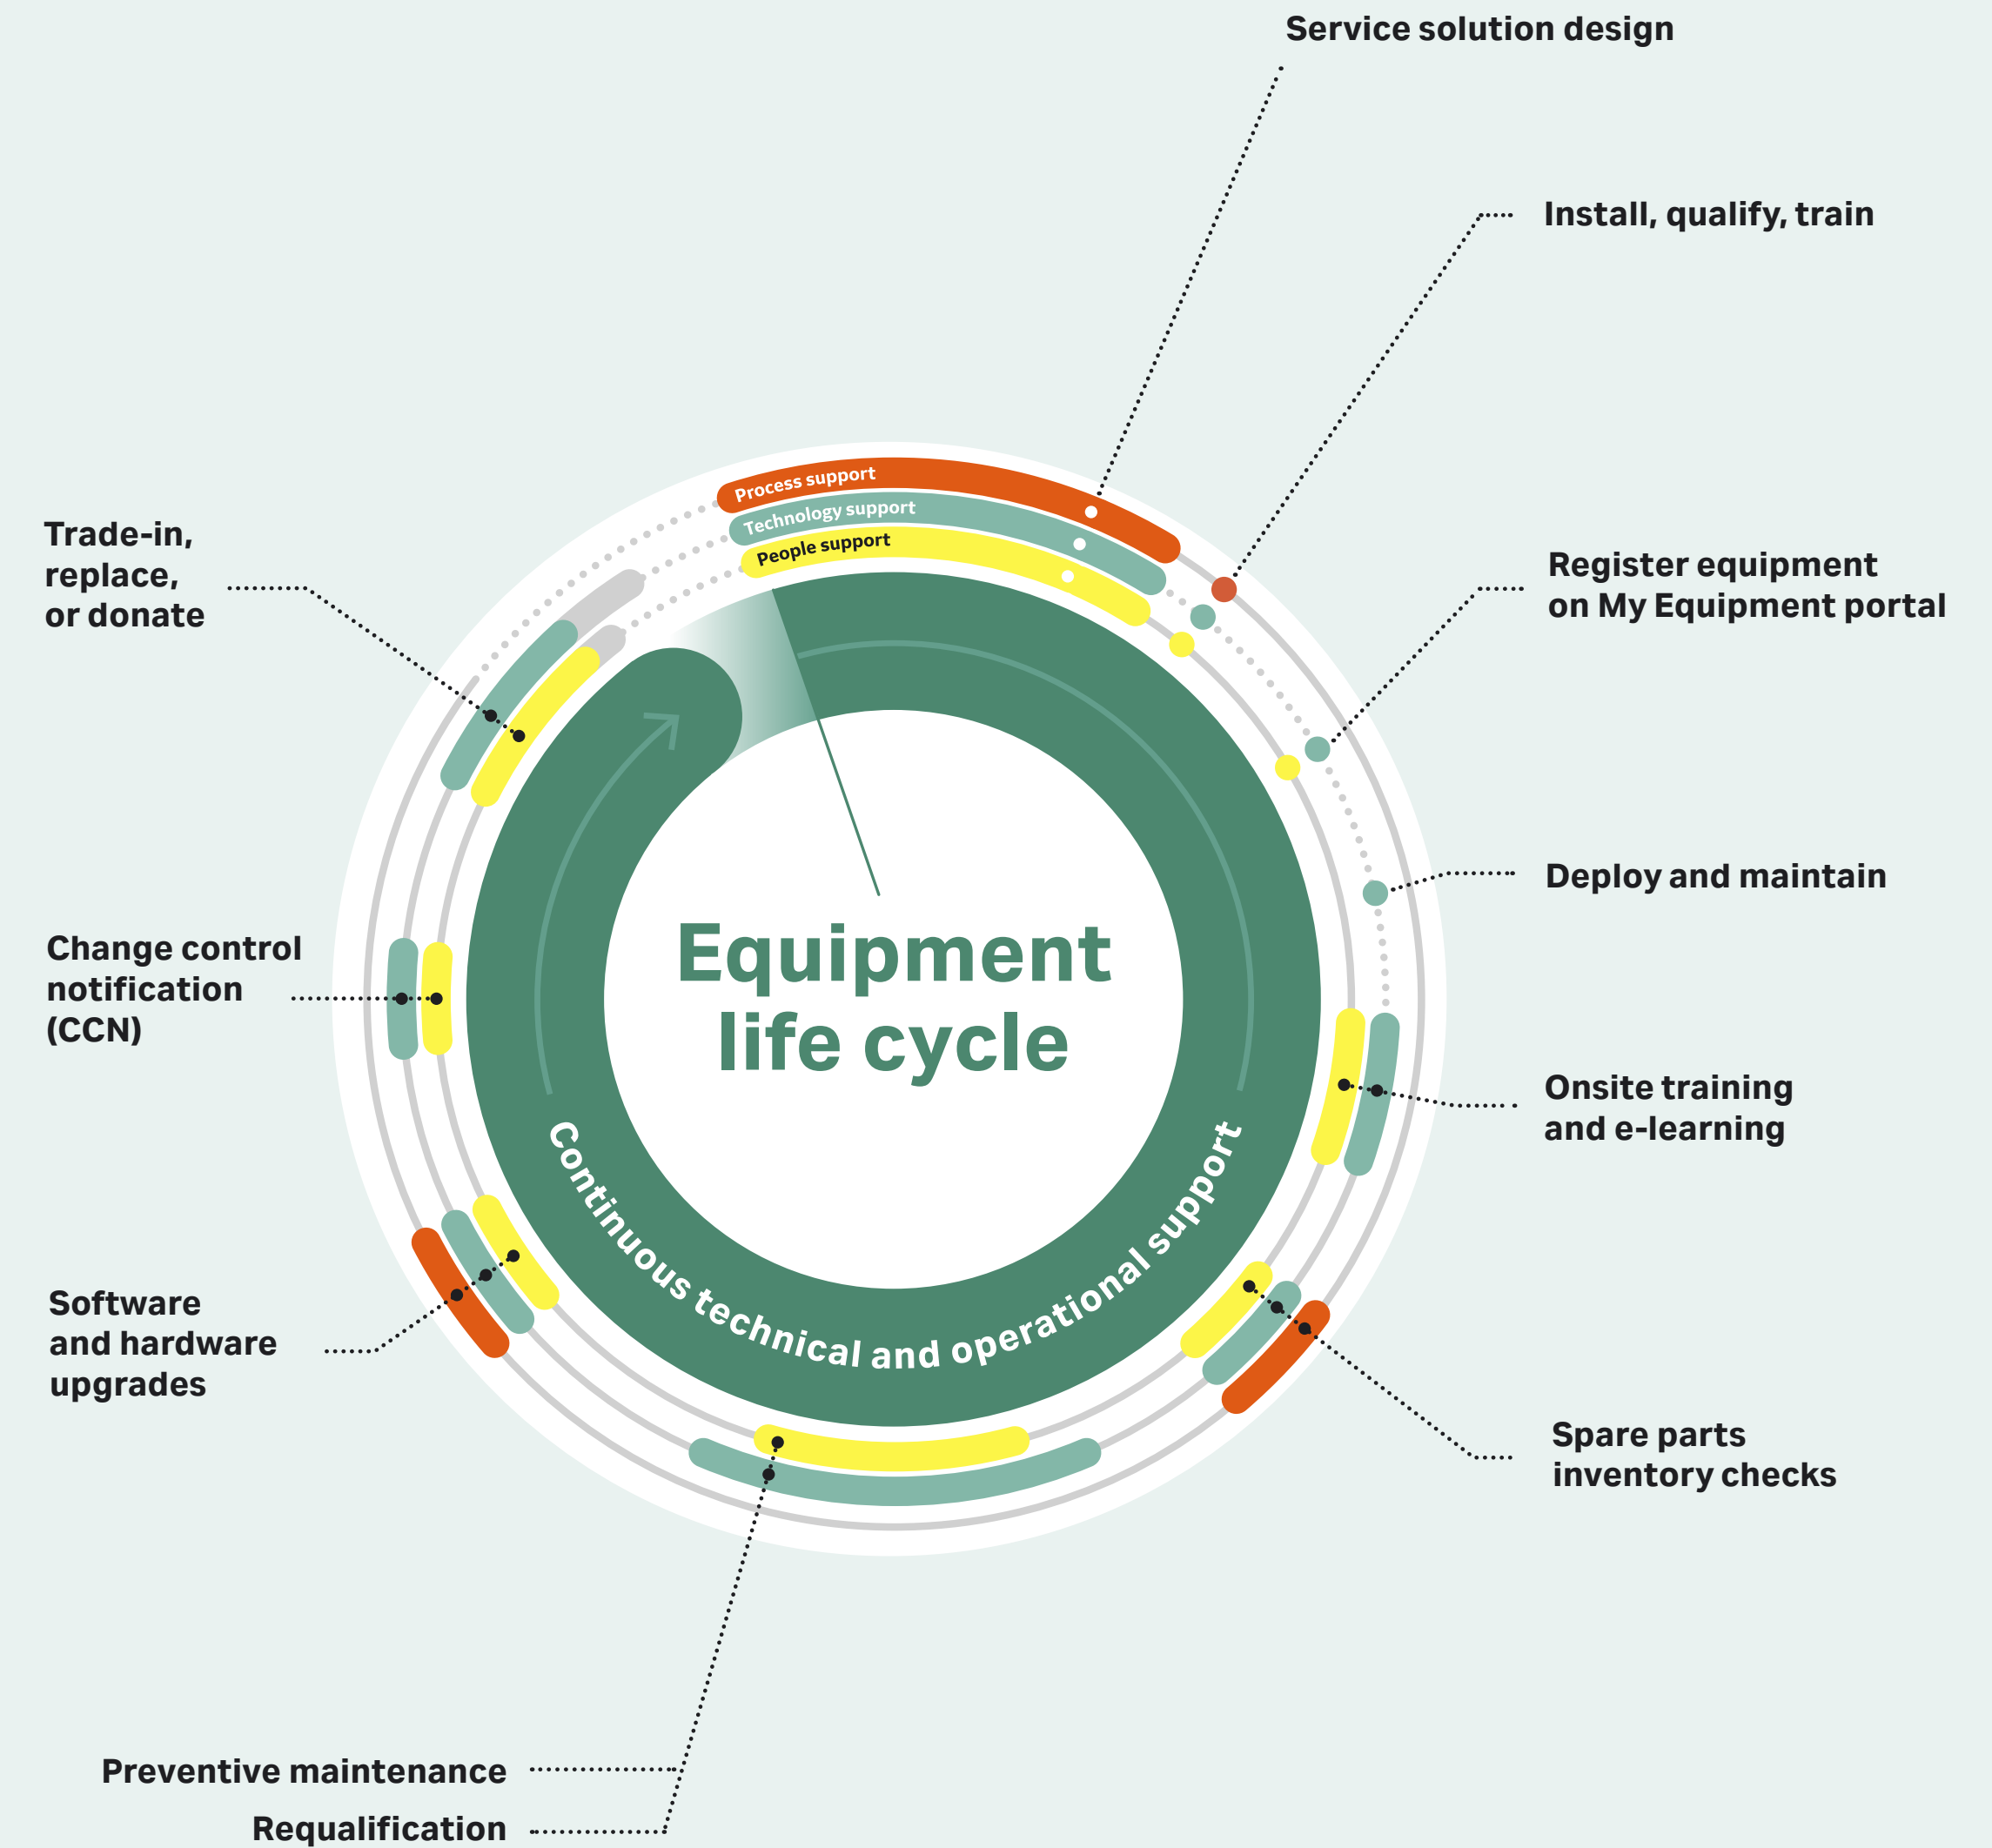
Service solution design

Install, qualify, train

Register equipment on My Equipment portal

Deploy and maintain

Onsite training and e-learning

Spare parts inventory checks

Trade-in, replace, or donate

Change control notification (CCN)

Software and hardware upgrades

Preventive maintenance

Requalification

Process support

Technology support

People support

Equipment life cycle

Continuous technical and operational support